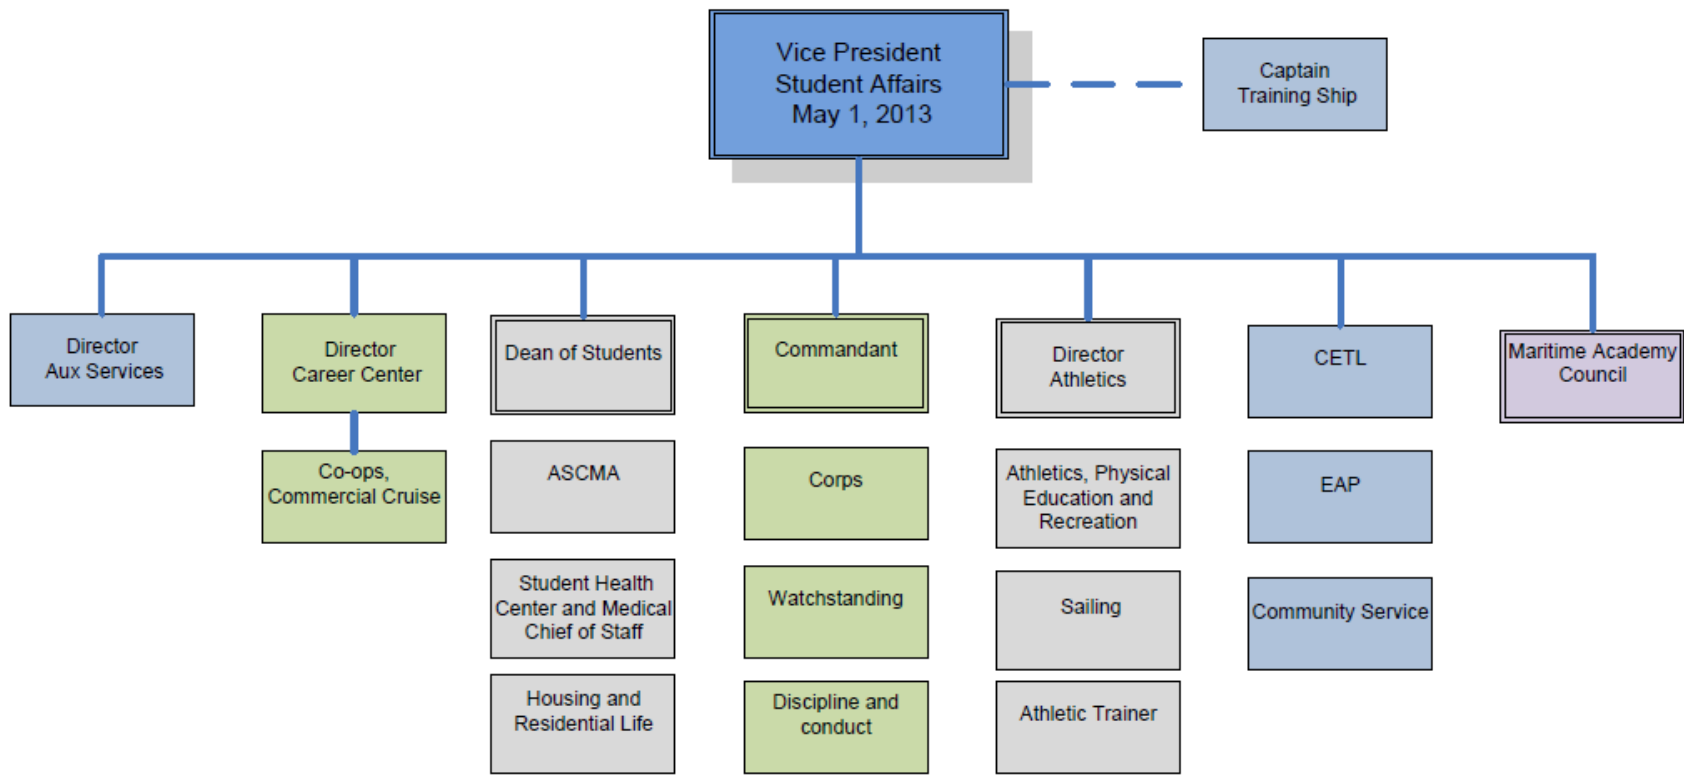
Vice President
Student Affairs
May 1, 2013

Captain
Training Ship

Director
Aux Services

Director
Career Center

Co-ops,
Commercial Cruise

Dean of Students

ASCMA

Student Health
Center and Medical
Chief of Staff

Housing and
Residential Life

Commandant

Corps

Watchstanding

Discipline and
conduct

Director
Athletics

Athletics, Physical
Education and
Recreation

Sailing

Athletic Trainer

CETL

EAP

Community Service

Maritime Academy
Council